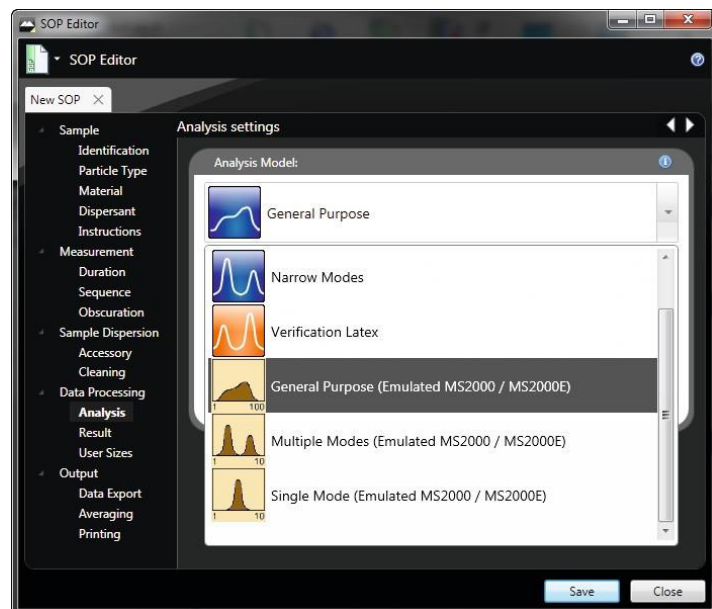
SOP Editor

SOP Editor

New SOP ×

Sample
Identification
Particle Type
Material
Dispersant
Instructions
Measurement
Duration
Sequence
Obscuration
Sample Dispersion
Accessory
Cleaning
Data Processing
Analysis
Result
User Sizes
Output
Data Export
Averaging
Printing

Analysis settings

Analysis Model:

General Purpose

Narrow Modes

Verification Latex

General Purpose (Emulated MS2000 / MS2000E)

1 100

Multiple Modes (Emulated MS2000 / MS2000E)

1 10

Single Mode (Emulated MS2000 / MS2000E)

1 10

Save Close